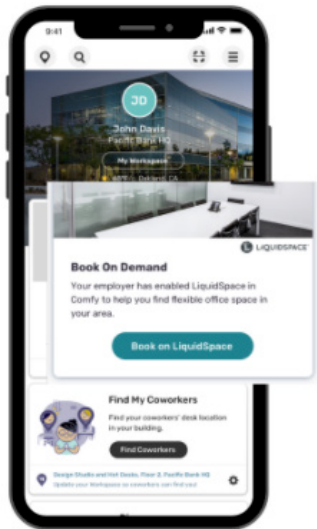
9:41

JD

John Davis

Pacific Bank HQ

My Workspace

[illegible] Oakland, CA

LIQUIDSPACE

Book On Demand

Your employer has enabled LiquidSpace in Comfy to help you find flexible office space in your area.

Book on LiquidSpace

Find My Coworkers

Find your coworkers' desk location in your building.

Find Coworkers

Design Studio and Hot Desks, Floor 2, Pacific Bank HQ

Update your Workspace so coworkers can find you